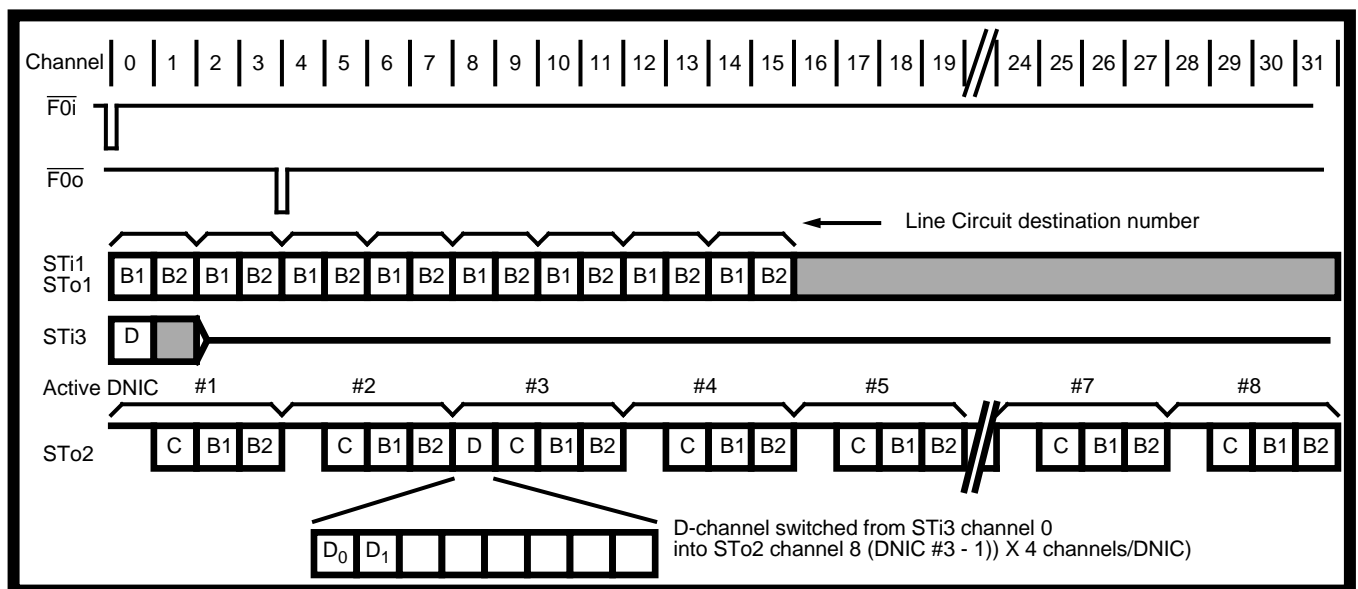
Channel 0 1 2 3 4 5 6 7 8 9 10 11 12 13 14 15 16 17 18 19 24 25 26 27 28 29 30 31

$\overline{F0i}$

$\overline{F0o}$

Line Circuit destination number

STi1
STo1

B1 B2 B1 B2 B1 B2 B1 B2 B1 B2 B1 B2 B1 B2 B1 B2

STi3 D

Active DNIC #1 #2 #3 #4 #5 #7 #8

STo2 C B1 B2 C B1 B2 D C B1 B2 C B1 B2 C B1 B2 C B1 B2 C B1 B2

$D_0$ $D_1$

D-channel switched from STi3 channel 0 into STo2 channel 8 (DNIC #3 - 1)) X 4 channels/DNIC)